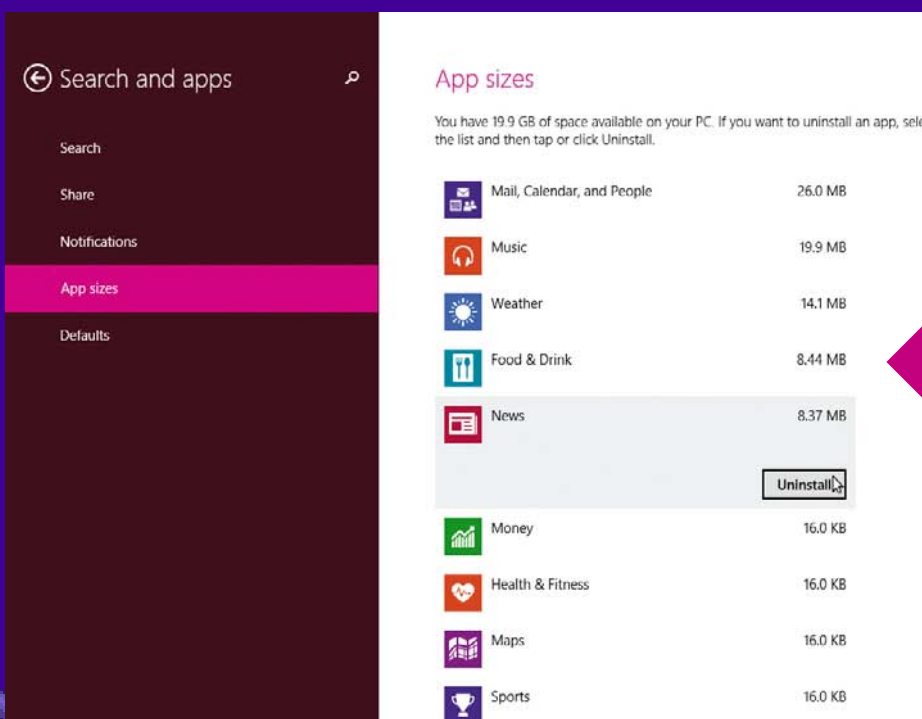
Search and apps

Search

Share

Notifications

App sizes

Defaults

App sizes

You have 19.9 GB of space available on your PC. If you want to uninstall an app, sele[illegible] the list and then tap or click Uninstall.

Mail, Calendar, and People 26.0 MB

Music 19.9 MB

Weather 14.1 MB

Food & Drink 8.44 MB

News 8.37 MB

Uninstall

Money 16.0 KB

Health & Fitness 16.0 KB

Maps 16.0 KB

Sports 16.0 KB